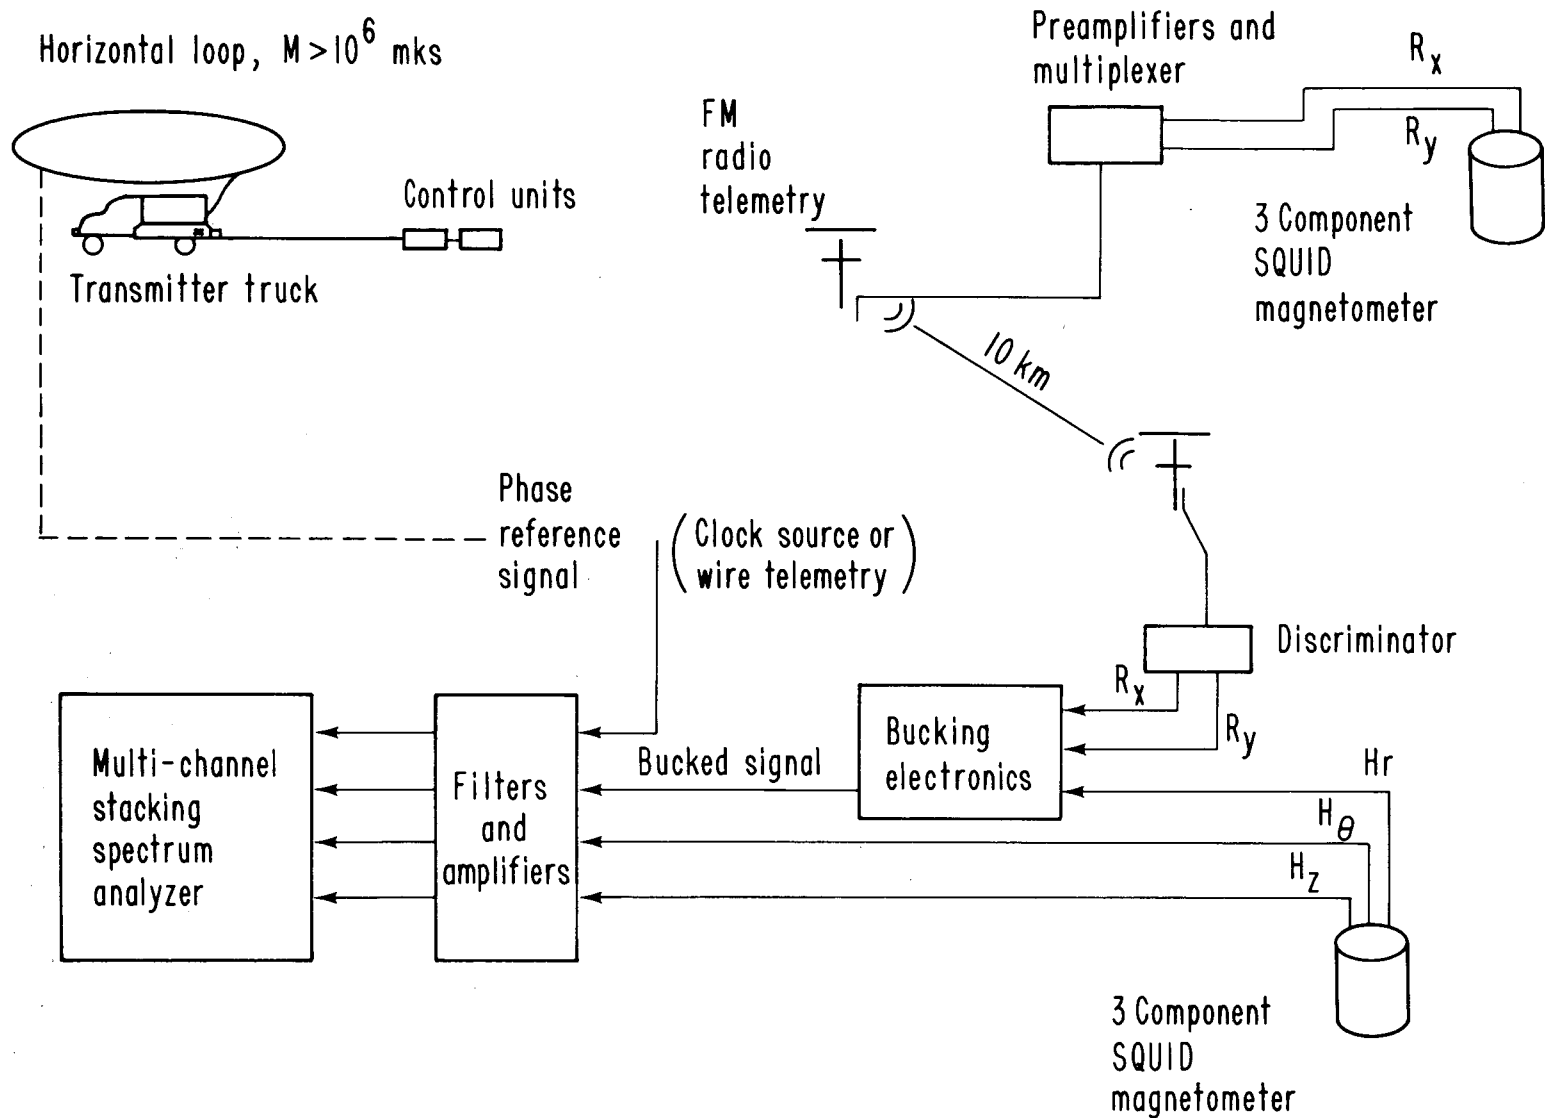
Horizontal loop, $M > 10^6$ mks

Preamplifiers and multiplexer

$R_x$

$R_y$

FM radio telemetry

Control units

3 Component SQUID magnetometer

Transmitter truck

10 km

Phase reference signal

(Clock source or wire telemetry)

Discriminator

$R_x$

$R_y$

Multi-channel stacking spectrum analyzer

Filters and amplifiers

Bucked signal

Bucking electronics

Hr

$H_\theta$

$H_z$

3 Component SQUID magnetometer